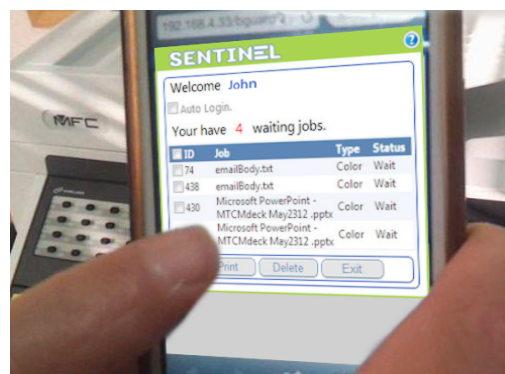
192.168.4.33/bguest/...

SENTINEL

?

Welcome John

Auto Login.

Your have 4 waiting jobs.

| ID | Job | Type | Status |
|---|---|---|---|
| 74 | emailBody.txt | Color | Wait |
| 438 | emailBody.txt | Color | Wait |
| 430 | Microsoft PowerPoint - MTCMdeck May2312 .pptx | Color | Wait |
| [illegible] | Microsoft PowerPoint - MTCMdeck May2312 .pptx | Color | Wait |

Print Delete Exit

MFC